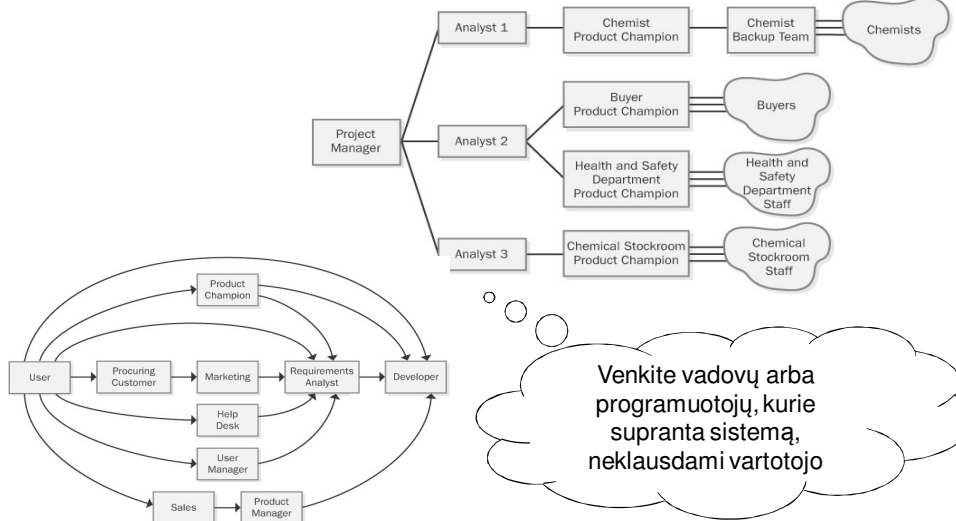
Project Manager

Analyst 1

Chemist Product Champion

Chemist Backup Team

Chemists

Analyst 2

Buyer Product Champion

Buyers

Health and Safety Department Product Champion

Health and Safety Department Staff

Analyst 3

Chemical Stockroom Product Champion

Chemical Stockroom Staff

User

Product Champion

Procuring Customer

Marketing

Requirements Analyst

Developer

Help Desk

User Manager

Sales

Product Manager

Venkite vadovų arba programuotojų, kurie supranta sistemą, neklausdami vartotojo